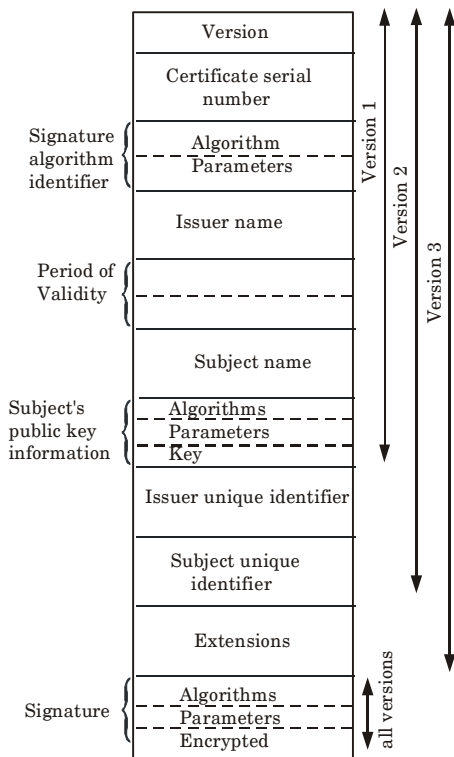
Version

Certificate serial number

Signature algorithm identifier

Algorithm

Parameters

Issuer name

Period of Validity

Subject name

Subject's public key information

Algorithms

Parameters

Key

Issuer unique identifier

Subject unique identifier

Extensions

Signature

Algorithms

Parameters

Encrypted

Version 1

Version 2

Version 3

all versions